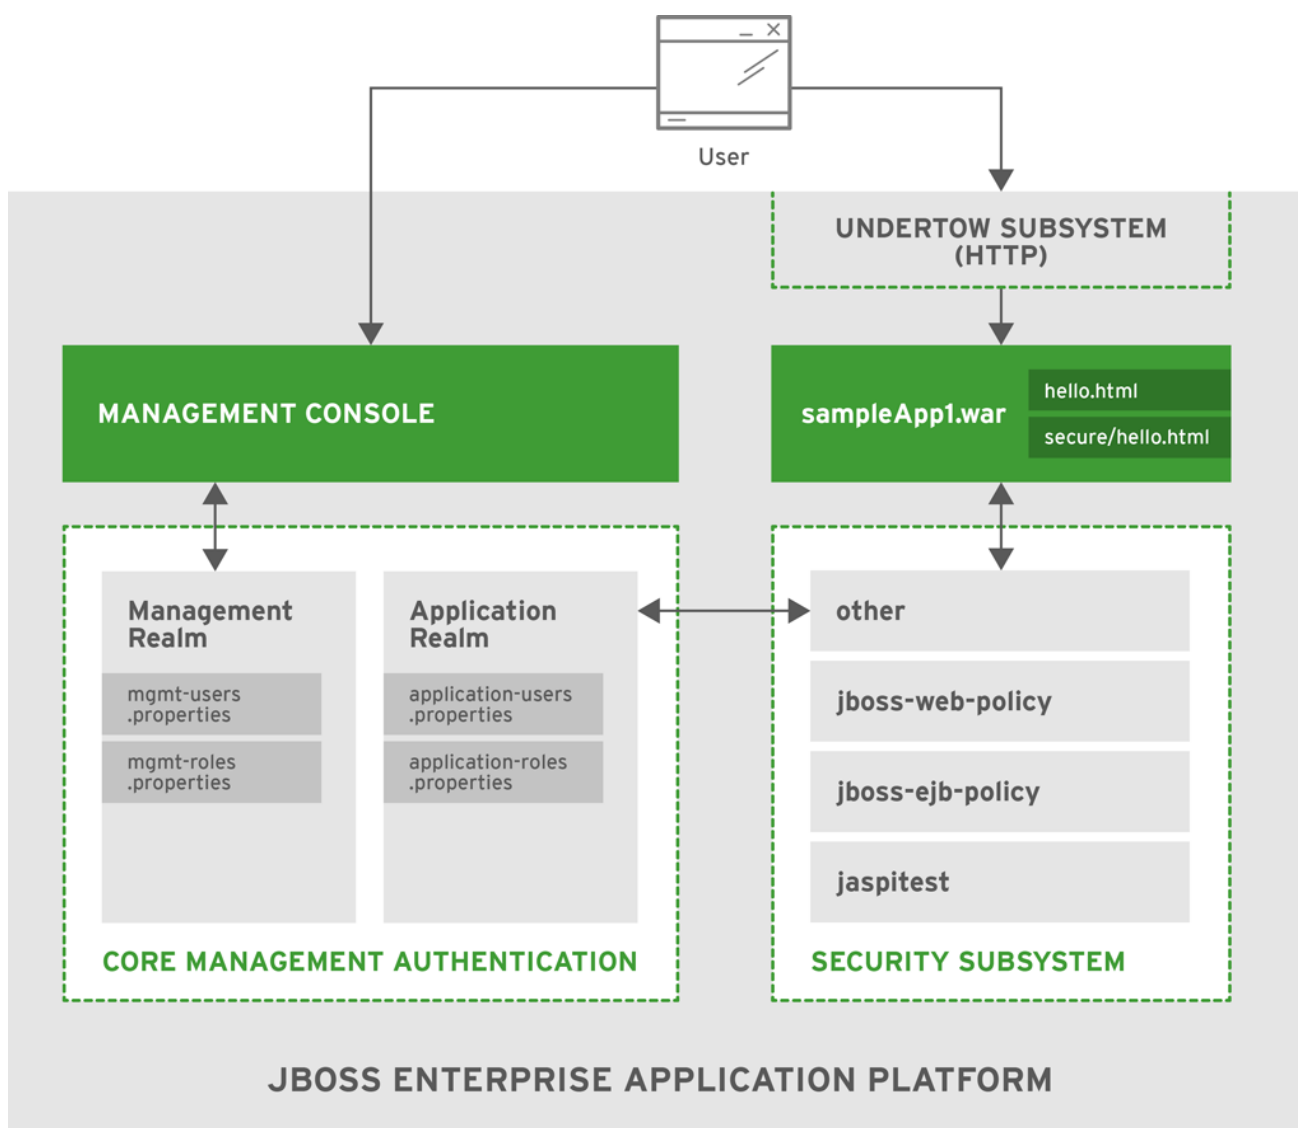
User

UNDERTOW SUBSYSTEM (HTTP)

MANAGEMENT CONSOLE

sampleApp1.war

hello.html

secure/hello.html

Management Realm

mgmt-users .properties

mgmt-roles .properties

Application Realm

application-users .properties

application-roles .properties

CORE MANAGEMENT AUTHENTICATION

other

jboss-web-policy

jboss-ejb-policy

jaspitest

SECURITY SUBSYSTEM

JBOSS ENTERPRISE APPLICATION PLATFORM